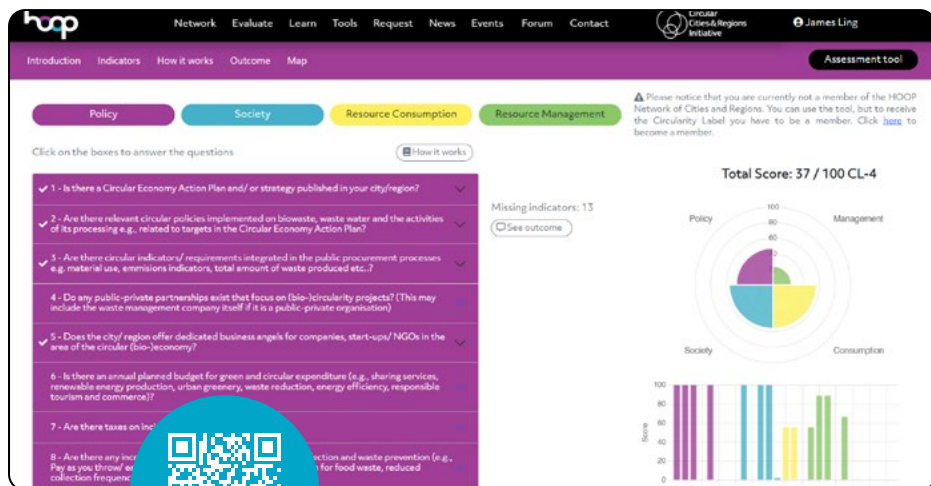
hoop

Network Evaluate Learn Tools Request News Events Forum Contact

Circular Cities & Regions Initiative

James Ling

Introduction Indicators How it works Outcome Map

Assessment tool

Policy Society Resource Consumption Resource Management

Please notice that you are currently not a member of the HOOP Network of Cities and Regions. You can use the tool, but to receive the Circularity Label you have to be a member. Click here to become a member.

Click on the boxes to answer the questions

How it works

1 - Is there a Circular Economy Action Plan and/ or strategy published in your city/region?

2 - Are there relevant circular policies implemented on biowaste, waste water and the activities of its processing e.g., related to targets in the Circular Economy Action Plan?

3 - Are there circular indicators/ requirements integrated in the public procurement processes e.g. material use, emmisions indicators, total amount of waste produced etc..?

4 - Do any public-private partnerships exist that focus on (bio-)circularity projects? (This may include the waste management company itself if it is a public-private organisation)

5 - Does the city/ region offer dedicated business angels for companies, start-ups/ NGOs in the area of the circular (bio-)economy?

6 - Is there an annual planned budget for green and circular expenditure (e.g., sharing services, renewable energy production, urban greenery, waste reduction, energy efficiency, responsible tourism and commerce)?

7 - Are there taxes on inc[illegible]

8 - Are there any inc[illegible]ection and waste prevention (e.g., Pay as you throw/ e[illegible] for food waste, reduced collection frequenc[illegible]

Missing indicators: 13

See outcome

Total Score: 37 / 100 CL-4

Policy

Management

Society

Consumption

100
80
60
40
20

100
80
60
40
20
0

Score